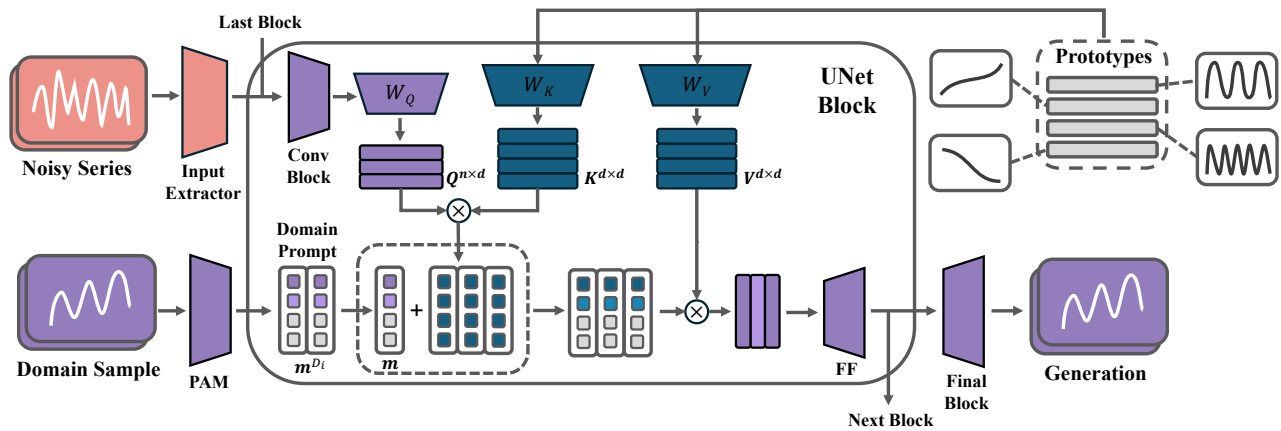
Last Block

Noisy Series

Input Extractor

Conv Block

$W_Q$

$W_K$

$W_V$

UNet Block

Prototypes

$Q^{n\times d}$

$K^{d\times d}$

$V^{d\times d}$

Domain Prompt

$m^{D_i}$

$m$

+

Domain Sample

PAM

FF

Next Block

Final Block

Generation